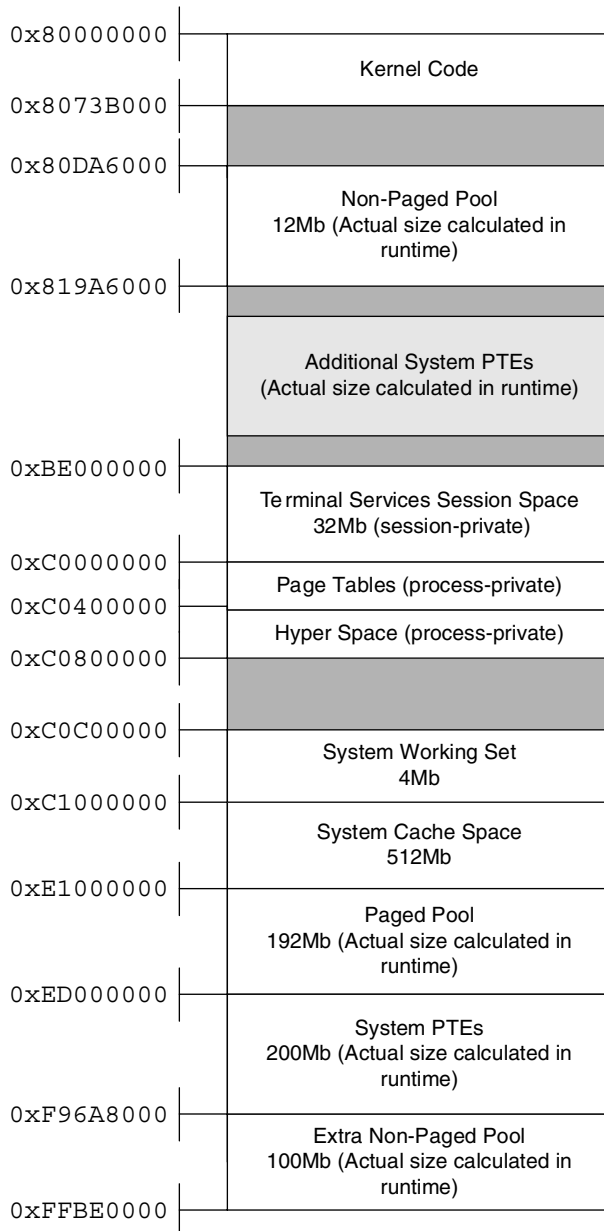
0x80000000
Kernel Code
0x8073B000
0x80DA6000
Non-Paged Pool
12Mb (Actual size calculated in runtime)
0x819A6000
Additional System PTEs
(Actual size calculated in runtime)
0xBE000000
Te rminal Services Session Space
32Mb (session-private)
0xC0000000
Page Tables (process-private)
0xC0400000
Hyper Space (process-private)
0xC0800000
0xC0C00000
System Working Set
4Mb
0xC1000000
System Cache Space
512Mb
0xE1000000
Paged Pool
192Mb (Actual size calculated in runtime)
0xED000000
System PTEs
200Mb (Actual size calculated in runtime)
0xF96A8000
Extra Non-Paged Pool
100Mb (Actual size calculated in runtime)
0xFFBE0000